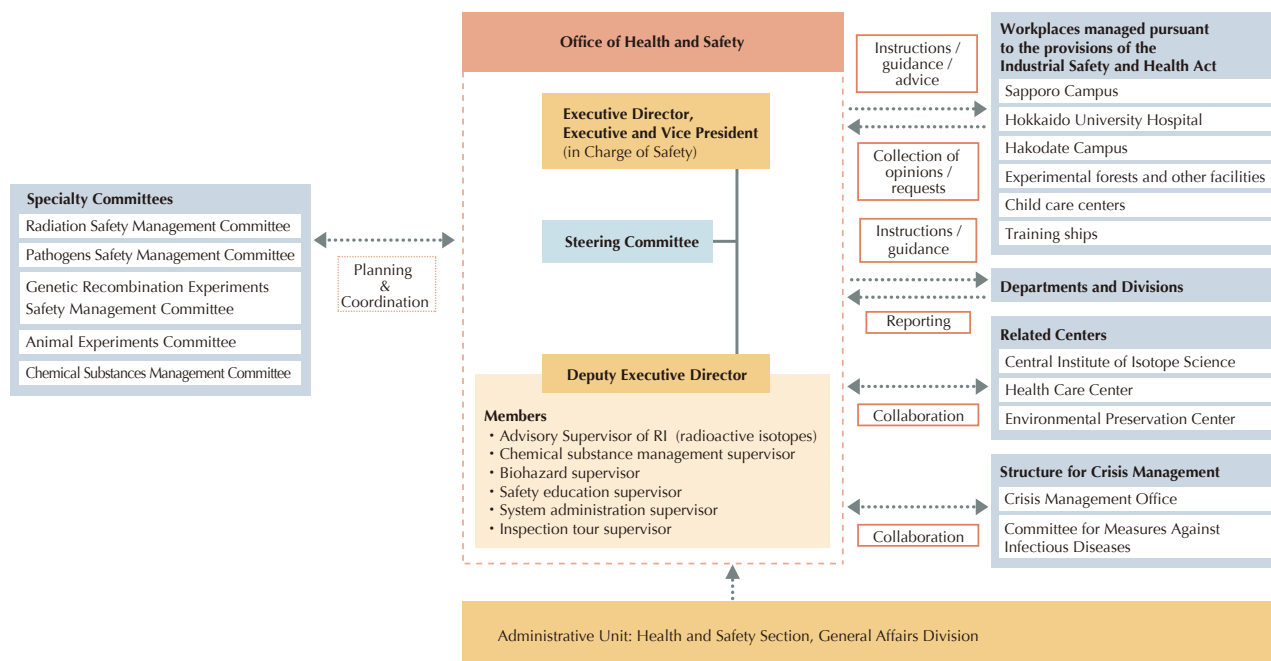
Specialty Committees
Radiation Safety Management Committee
Pathogens Safety Management Committee
Genetic Recombination Experiments Safety Management Committee
Animal Experiments Committee
Chemical Substances Management Committee

Planning & Coordination

Office of Health and Safety

Executive Director, Executive and Vice President (in Charge of Safety)

Steering Committee

Deputy Executive Director

Members
・Advisory Supervisor of RI (radioactive isotopes)
・Chemical substance management supervisor
・Biohazard supervisor
・Safety education supervisor
・System administration supervisor
・Inspection tour supervisor

Instructions / guidance / advice

Collection of opinions / requests

Instructions / guidance

Reporting

Collaboration

Collaboration

Workplaces managed pursuant to the provisions of the Industrial Safety and Health Act
Sapporo Campus
Hokkaido University Hospital
Hakodate Campus
Experimental forests and other facilities
Child care centers
Training ships

Departments and Divisions

Related Centers
Central Institute of Isotope Science
Health Care Center
Environmental Preservation Center

Structure for Crisis Management
Crisis Management Office
Committee for Measures Against Infectious Diseases

Administrative Unit: Health and Safety Section, General Affairs Division